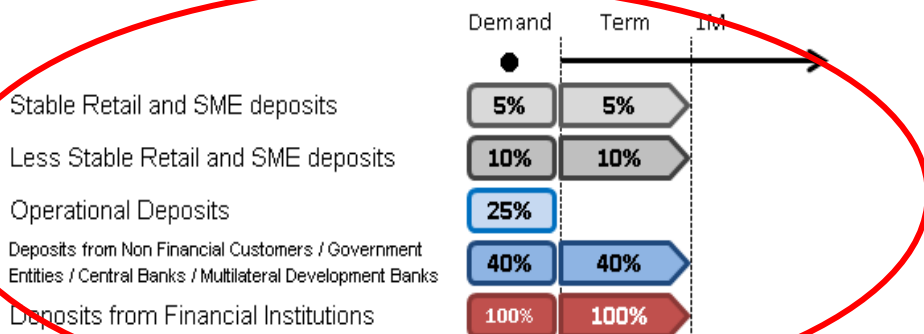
Demand Term 1M

Stable Retail and SME deposits 5% 5%

Less Stable Retail and SME deposits 10% 10%

Operational Deposits 25%

Deposits from Non Financial Customers / Government Entities / Central Banks / Multilateral Development Banks 40% 40%

Deposits from Financial Institutions 100% 100%